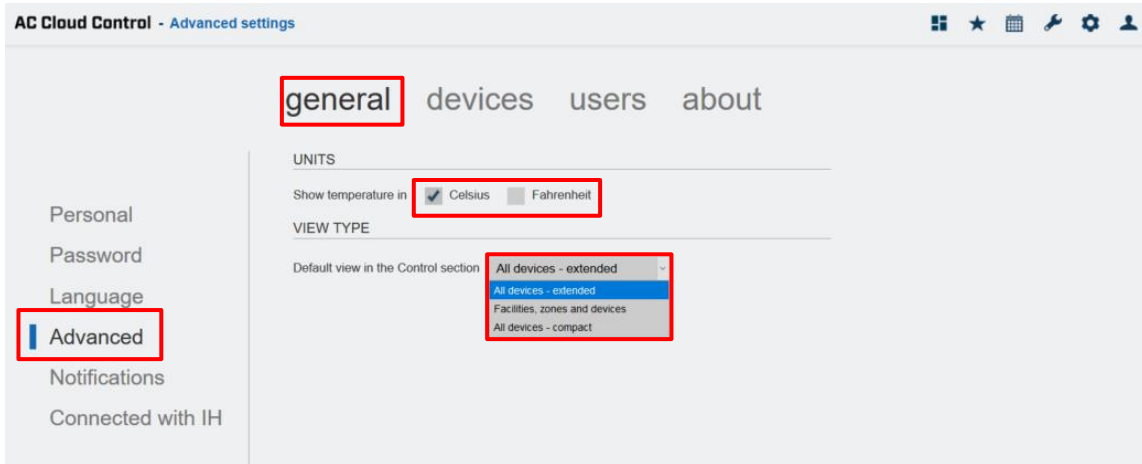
AC Cloud Control - Advanced settings

general devices users about

Personal
Password
Language
Advanced
Notifications
Connected with IH

UNITS

Show temperature in Celsius Fahrenheit

VIEW TYPE

Default view in the Control section All devices - extended

All devices - extended
Facilities, zones and devices
All devices - compact